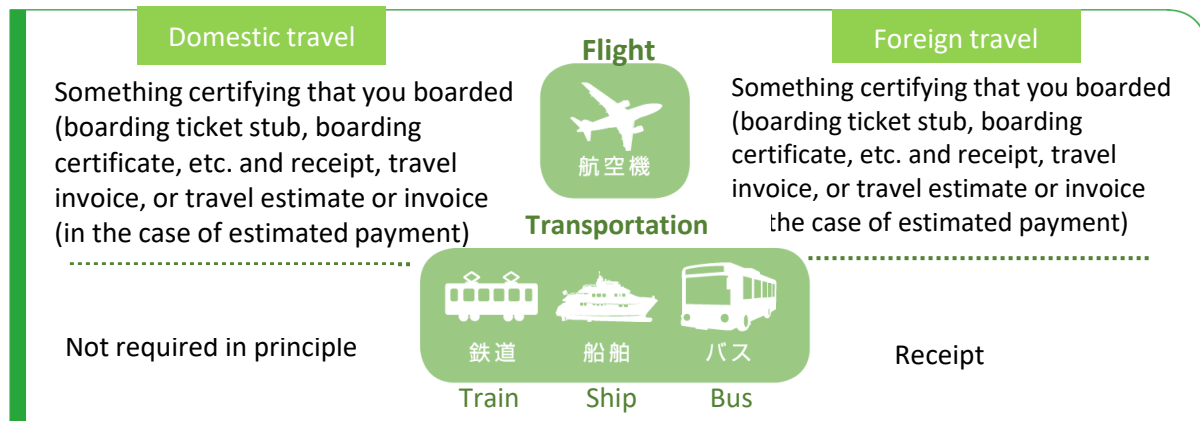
Domestic travel

Flight

Foreign travel

Something certifying that you boarded (boarding ticket stub, boarding certificate, etc. and receipt, travel invoice, or travel estimate or invoice (in the case of estimated payment)

航空機

Something certifying that you boarded (boarding ticket stub, boarding certificate, etc. and receipt, travel invoice, or travel estimate or invoice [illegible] the case of estimated payment)

Transportation

Not required in principle

鉄道 船舶 バス

Train Ship Bus

Receipt